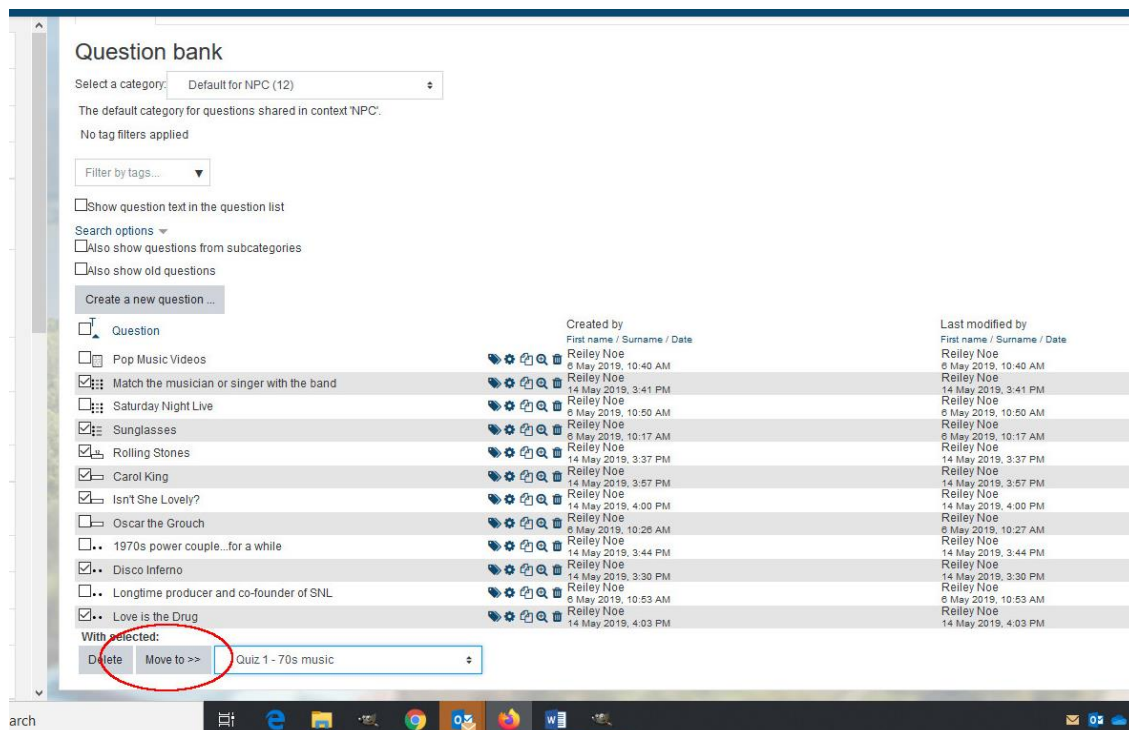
Question bank

Select a category: Default for NPC (12)

The default category for questions shared in context 'NPC'.

No tag filters applied

Filter by tags...

Show question text in the question list

Search options

Also show questions from subcategories

Also show old questions

Create a new question ...

| Question | Created by First name / Surname / Date | Last modified by First name / Surname / Date |
|---|---|---|
| Pop Music Videos | Reiley Noe 6 May 2019, 10:40 AM | Reiley Noe 6 May 2019, 10:40 AM |
| Match the musician or singer with the band | Reiley Noe 14 May 2019, 3:41 PM | Reiley Noe 14 May 2019, 3:41 PM |
| Saturday Night Live | Reiley Noe 6 May 2019, 10:50 AM | Reiley Noe 6 May 2019, 10:50 AM |
| Sunglasses | Reiley Noe 6 May 2019, 10:17 AM | Reiley Noe 6 May 2019, 10:17 AM |
| Rolling Stones | Reiley Noe 14 May 2019, 3:37 PM | Reiley Noe 14 May 2019, 3:37 PM |
| Carol King | Reiley Noe 14 May 2019, 3:57 PM | Reiley Noe 14 May 2019, 3:57 PM |
| Isn't She Lovely? | Reiley Noe 14 May 2019, 4:00 PM | Reiley Noe 14 May 2019, 4:00 PM |
| Oscar the Grouch | Reiley Noe 6 May 2019, 10:26 AM | Reiley Noe 6 May 2019, 10:27 AM |
| 1970s power couple...for a while | Reiley Noe 14 May 2019, 3:44 PM | Reiley Noe 14 May 2019, 3:44 PM |
| Disco Inferno | Reiley Noe 14 May 2019, 3:30 PM | Reiley Noe 14 May 2019, 3:30 PM |
| Longtime producer and co-founder of SNL | Reiley Noe 6 May 2019, 10:53 AM | Reiley Noe 6 May 2019, 10:53 AM |
| Love is the Drug | Reiley Noe 14 May 2019, 4:03 PM | Reiley Noe 14 May 2019, 4:03 PM |

With selected:

Delete Move to >> Quiz 1 - 70s music

arch